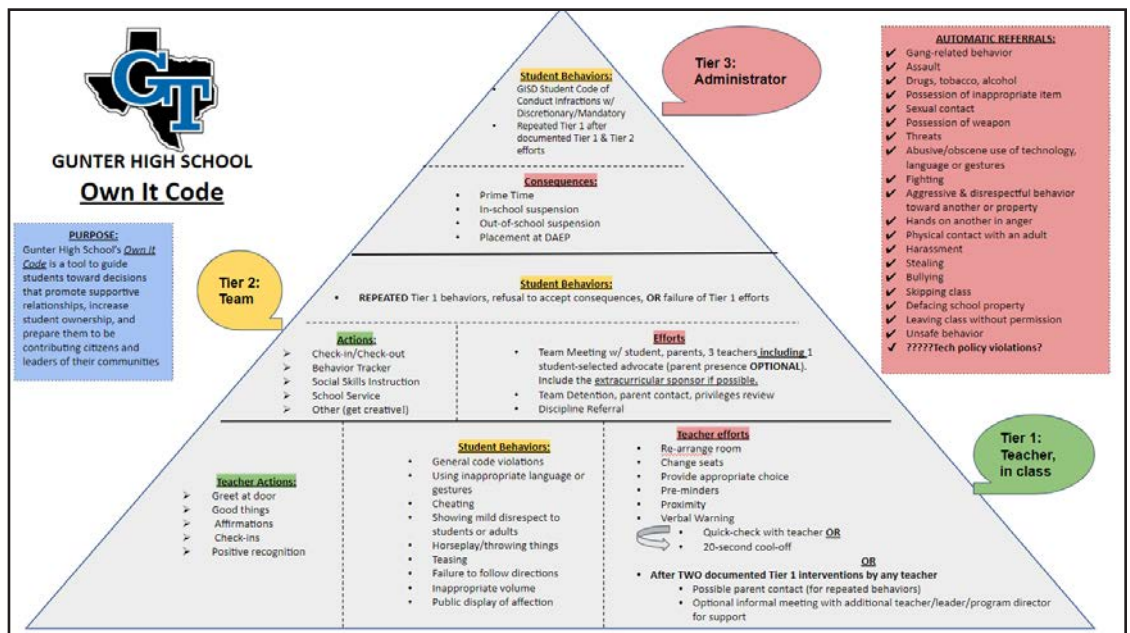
GT

GUNTER HIGH SCHOOL

Own It Code

PURPOSE:
Gunter High School's Own It Code is a tool to guide students toward decisions that promote supportive relationships, increase student ownership, and prepare them to be contributing citizens and leaders of their communities

Tier 3: Administrator

Student Behaviors:
• GISD Student Code of Conduct Infractions w/ Discretionary/Mandatory
• Repeated Tier 1 after documented Tier 1 & Tier 2 efforts

Consequences:
• Prime Time
• In-school suspension
• Out-of-school suspension
• Placement at DAEP

AUTOMATIC REFERRALS:
✔ Gang-related behavior
✔ Assault
✔ Drugs, tobacco, alcohol
✔ Possession of inappropriate item
✔ Sexual contact
✔ Possession of weapon
✔ Threats
✔ Abusive/obscene use of technology, language or gestures
✔ Fighting
✔ Aggressive & disrespectful behavior toward another or property
✔ Hands on another in anger
✔ Physical contact with an adult
✔ Harassment
✔ Stealing
✔ Bullying
✔ Skipping class
✔ Defacing school property
✔ Leaving class without permission
✔ Unsafe behavior
✔ ?????Tech policy violations?

Tier 2: Team

Student Behaviors:
• REPEATED Tier 1 behaviors, refusal to accept consequences, OR failure of Tier 1 efforts

Actions:
➢ Check-in/Check-out
➢ Behavior Tracker
➢ Social Skills Instruction
➢ School Service
➢ Other (get creative!)

Efforts
• Team Meeting w/ student, parents, 3 teachers including 1 student-selected advocate (parent presence OPTIONAL). Include the extracurricular sponsor if possible.
• Team Detention, parent contact, privileges review
• Discipline Referral

Tier 1: Teacher, in class

Teacher Actions:
➢ Greet at door
➢ Good things
➢ Affirmations
➢ Check-ins
➢ Positive recognition

Student Behaviors:
• General code violations
• Using inappropriate language or gestures
• Cheating
• Showing mild disrespect to students or adults
• Horseplay/throwing things
• Teasing
• Failure to follow directions
• Inappropriate volume
• Public display of affection

Teacher efforts
• Re-arrange room
• Change seats
• Provide appropriate choice
• Pre-minders
• Proximity
• Verbal Warning
• Quick-check with teacher OR
• 20-second cool-off
OR
• After TWO documented Tier 1 interventions by any teacher
• Possible parent contact (for repeated behaviors)
• Optional informal meeting with additional teacher/leader/program director for support